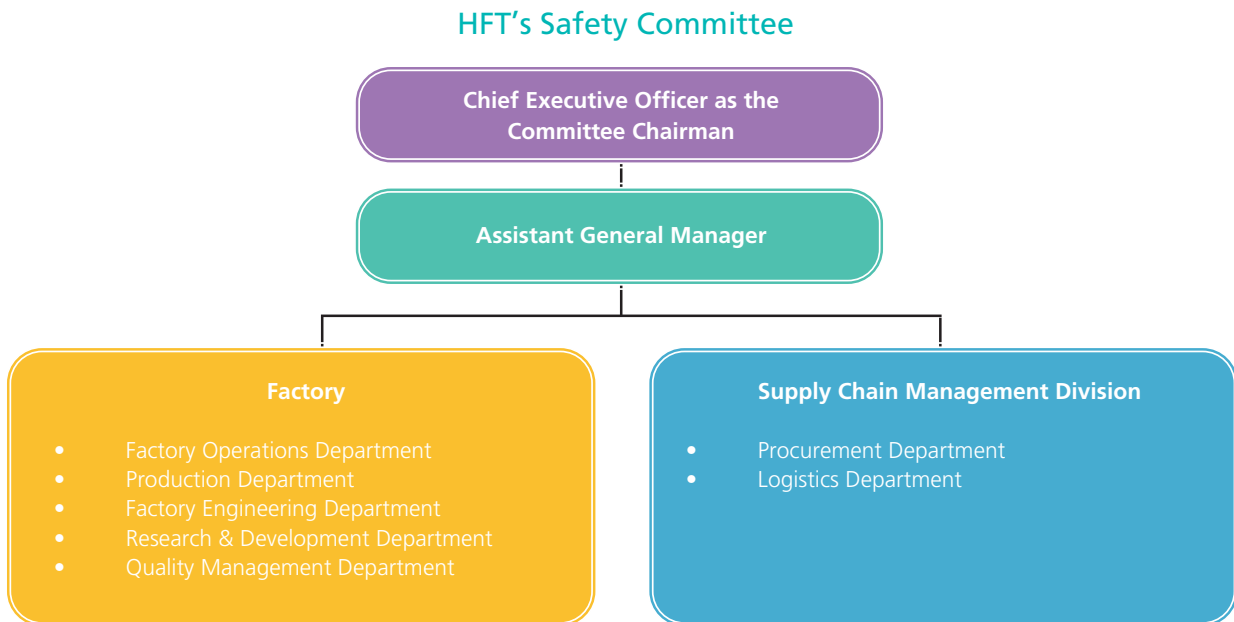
HFT’s Safety Committee

Chief Executive Officer as the Committee Chairman

Assistant General Manager

Factory

- Factory Operations Department
- Production Department
- Factory Engineering Department
- Research & Development Department
- Quality Management Department

Supply Chain Management Division

- Procurement Department
- Logistics Department